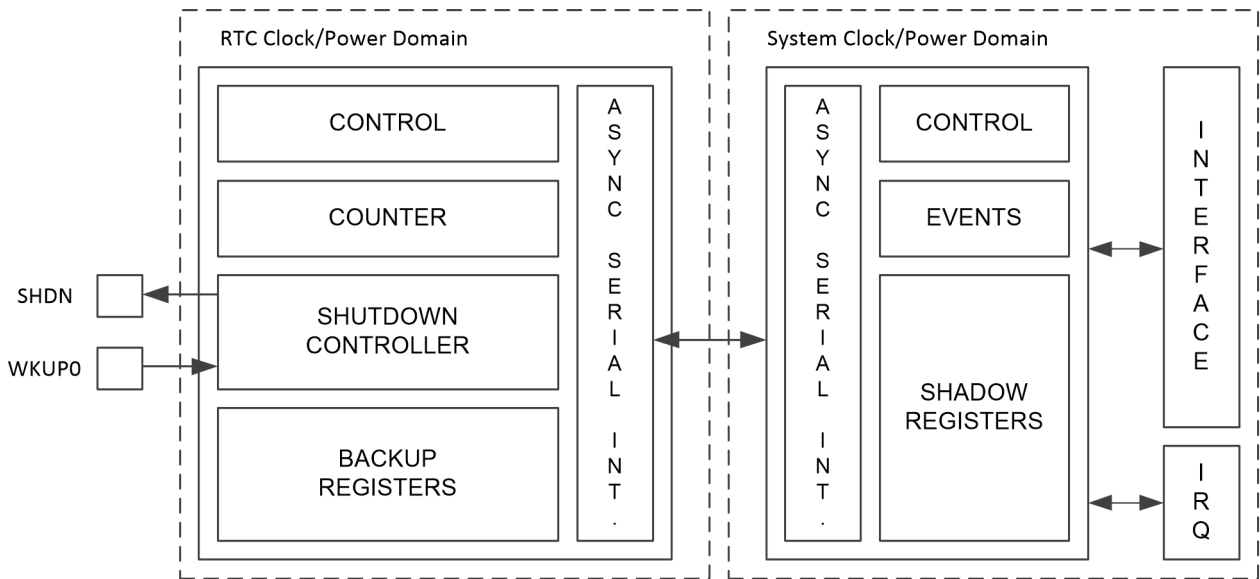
RTC Clock/Power Domain

System Clock/Power Domain

CONTROL

COUNTER

SHDN

SHUTDOWN CONTROLLER

WKUP0

BACKUP REGISTERS

ASYNC SERIAL INT.

ASYNC SERIAL INT.

CONTROL

EVENTS

SHADOW REGISTERS

INTERFACE

IRQ